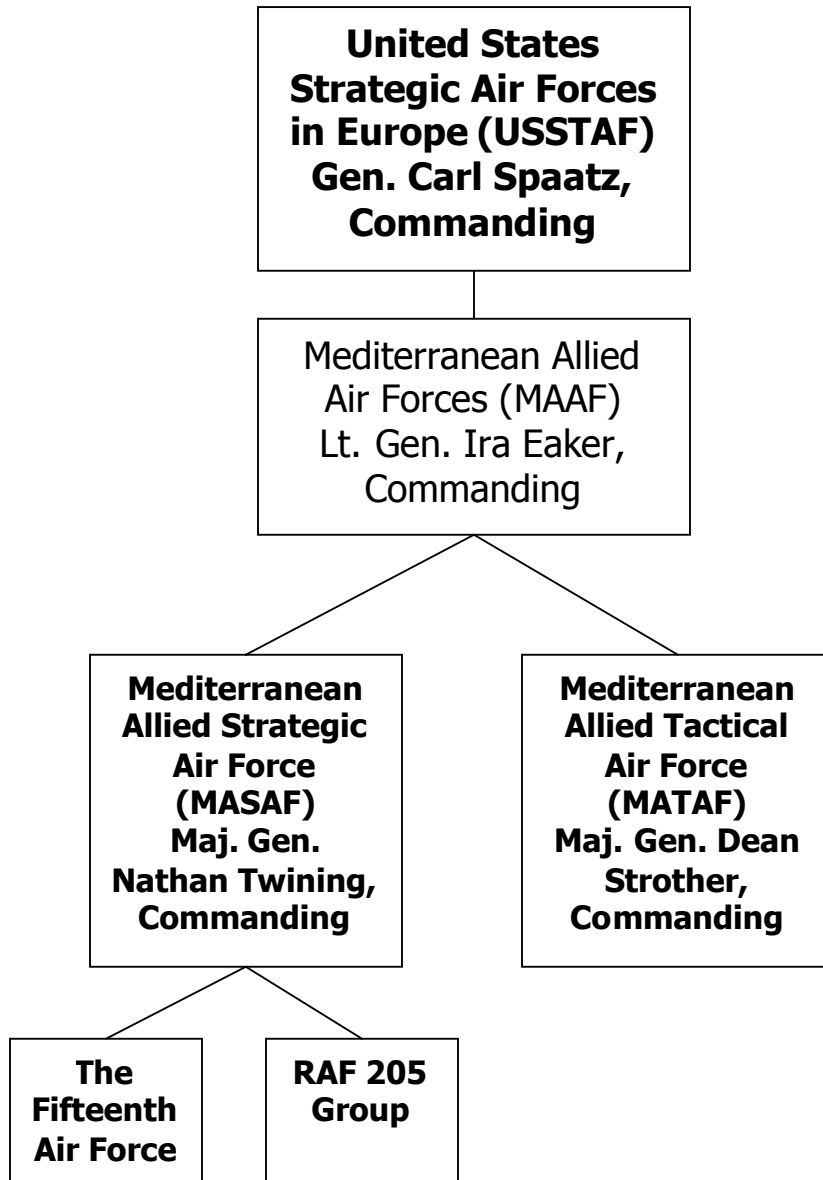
United States Strategic Air Forces in Europe (USSTAF) Gen. Carl Spaatz, Commanding

Mediterranean Allied Air Forces (MAAF) Lt. Gen. Ira Eaker, Commanding

Mediterranean Allied Strategic Air Force (MASAF) Maj. Gen. Nathan Twining, Commanding

Mediterranean Allied Tactical Air Force (MATAF) Maj. Gen. Dean Strother, Commanding

The Fifteenth Air Force

RAF 205 Group